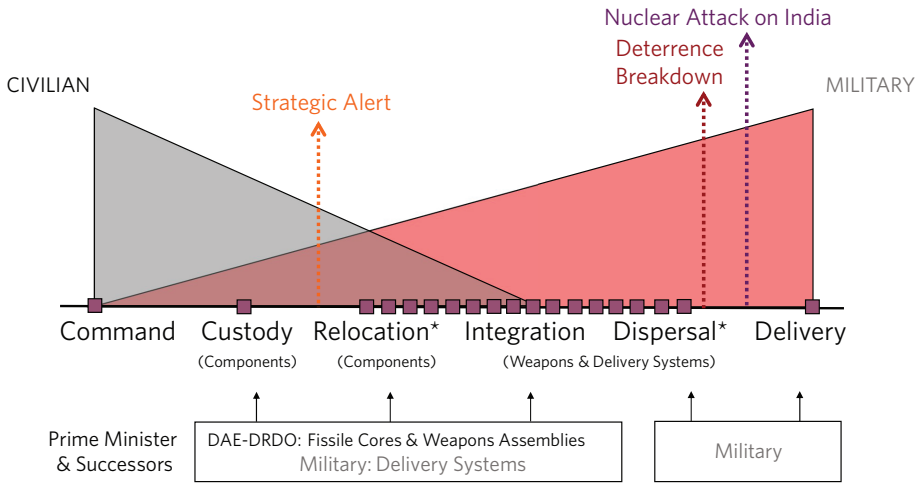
Nuclear Attack on India

Deterrence Breakdown

CIVILIAN

Strategic Alert

MILITARY

Command

Custody
(Components)

Relocation*
(Components)

Integration
(Weapons & Delivery Systems)

Dispersal*

Delivery

Prime Minister & Successors

DAE-DRDO: Fissile Cores & Weapons Assemblies
Military: Delivery Systems

Military